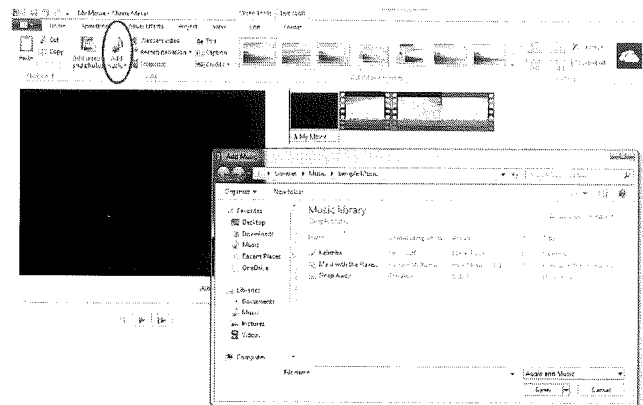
My Movie - Movie Maker
Home Animations Visual Effects Project View Edit
Cut
Copy
Paste
Add videos and photos
Add music
Snapshot
Caption
Credits
Clipboard
My Movie
Add Music
Libraries ▸ Music ▸ Sample Music
Organize ▾ New folder
Favorites
Desktop
Downloads
Music
Recent Places
OneDrive
Music library
Sample Music
Kalimba
Maid with the Flaxen Hair
Sleep Away
Libraries
Documents
Music
Pictures
Videos
Computer
File name:
Audio and Music
Open
Cancel